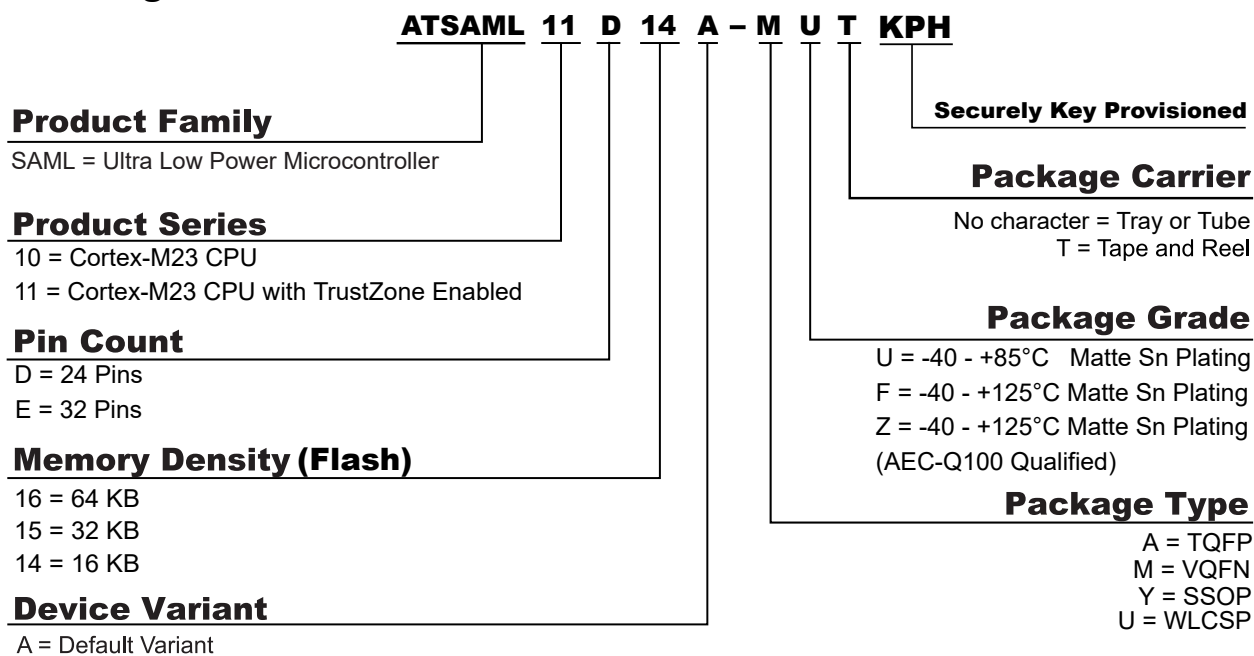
ATSAML 11 D 14 A – M U T KPH

Product Family
SAML = Ultra Low Power Microcontroller

Product Series
10 = Cortex-M23 CPU
11 = Cortex-M23 CPU with TrustZone Enabled

Pin Count
D = 24 Pins
E = 32 Pins

Memory Density (Flash)
16 = 64 KB
15 = 32 KB
14 = 16 KB

Device Variant
A = Default Variant

Securely Key Provisioned

Package Carrier
No character = Tray or Tube
T = Tape and Reel

Package Grade
U = -40 - +85°C Matte Sn Plating
F = -40 - +125°C Matte Sn Plating
Z = -40 - +125°C Matte Sn Plating
(AEC-Q100 Qualified)

Package Type
A = TQFP
M = VQFN
Y = SSOP
U = WLCSP